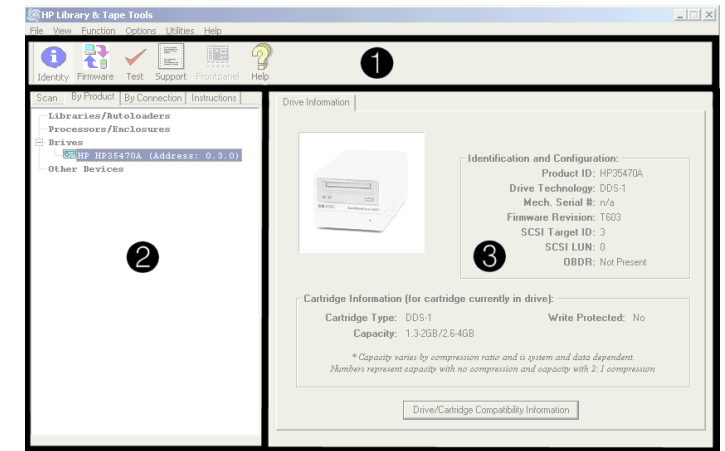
HP Library & Tape Tools

File View Function Options Utilities Help

Identity Firmware Test Support Frontpanel Help

❶

Scan By Product By Connection Instructions

Libraries/Autoloaders
Processors/Enclosures
Drives
HP HP35470A (Address: 0.3.0)
Other Devices

❷

Drive Information

Identification and Configuration:
Product ID: HP35470A
Drive Technology: DDS-1
Mech. Serial #: n/a
Firmware Revision: T603
SCSI Target ID: 3
SCSI LUN: 0
OBDR: Not Present

❸

Cartridge Information (for cartridge currently in drive):
Cartridge Type: DDS-1
Write Protected: No
Capacity: 1.3-2GB/2.6-4GB

* Capacity varies by compression ratio and is system and data dependent. Numbers represent capacity with no compression and capacity with 2:1 compression

Drive/Cartridge Compatibility Information